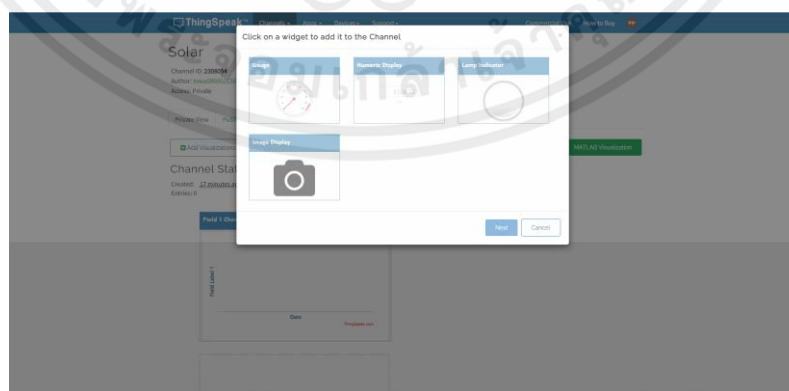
ThingSpeak™ Channels ▾ Apps ▾ Devices ▾ Support ▾ Commercial Use How to Buy

Solar

Channel ID: 2308094
Author: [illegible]
Access: Private

Private View Public View

Add Visualizations

MATLAB Visualization

Channel Stats

Created: 17 minutes ago
Entries: 0

Field 1 Chart

Field Label 1

Date

ThingSpeak.com

Click on a widget to add it to the Channel

Gauge

Numeric Display

Lamp Indicator

Image Display

Next

Cancel